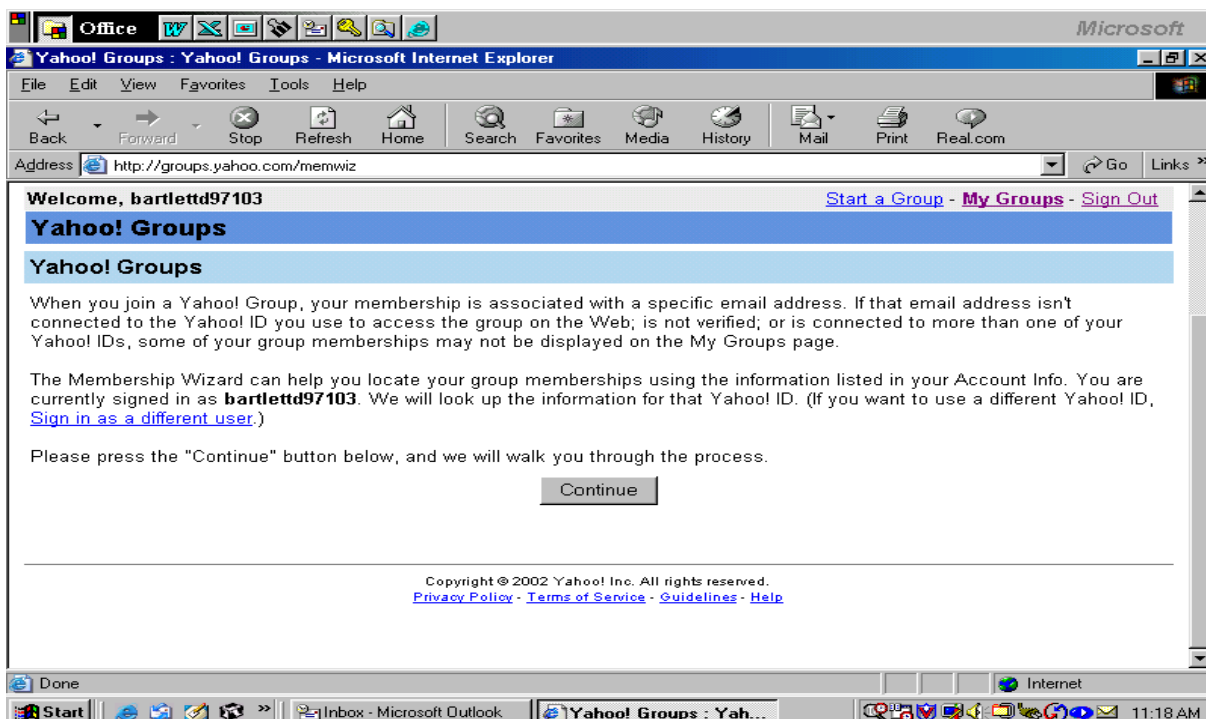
Office

Microsoft

Yahoo! Groups : Yahoo! Groups - Microsoft Internet Explorer

File Edit View Favorites Tools Help

Back Forward Stop Refresh Home Search Favorites Media History Mail Print Real.com

Address http://groups.yahoo.com/memwiz

Go Links »

Welcome, bartlettd97103

Start a Group - My Groups - Sign Out

Yahoo! Groups

Yahoo! Groups

When you join a Yahoo! Group, your membership is associated with a specific email address. If that email address isn't connected to the Yahoo! ID you use to access the group on the Web; is not verified; or is connected to more than one of your Yahoo! IDs, some of your group memberships may not be displayed on the My Groups page.

The Membership Wizard can help you locate your group memberships using the information listed in your Account Info. You are currently signed in as **bartlettd97103**. We will look up the information for that Yahoo! ID. (If you want to use a different Yahoo! ID, Sign in as a different user.)

Please press the "Continue" button below, and we will walk you through the process.

Continue

Copyright © 2002 Yahoo! Inc. All rights reserved.
Privacy Policy - Terms of Service - Guidelines - Help

Done

Internet

Start

Inbox - Microsoft Outlook

Yahoo! Groups : Yah...

11:18 AM